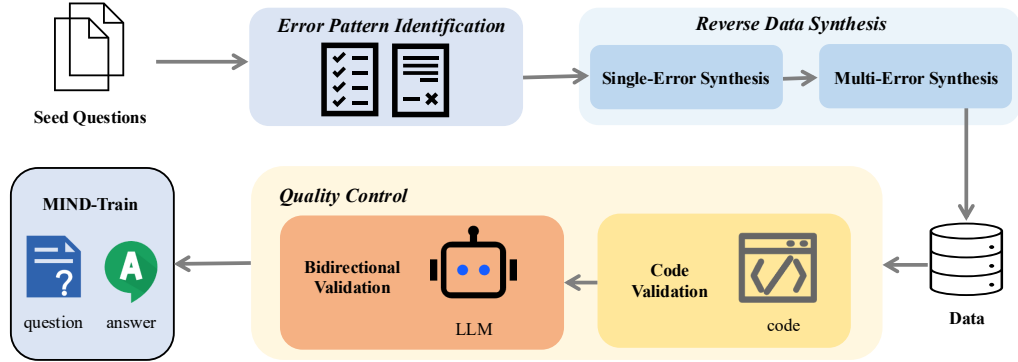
Seed Questions

Error Pattern Identification

Reverse Data Synthesis

Single-Error Synthesis

Multi-Error Synthesis

Data

Quality Control

Code Validation

code

Bidirectional Validation

LLM

MIND-Train

question

answer